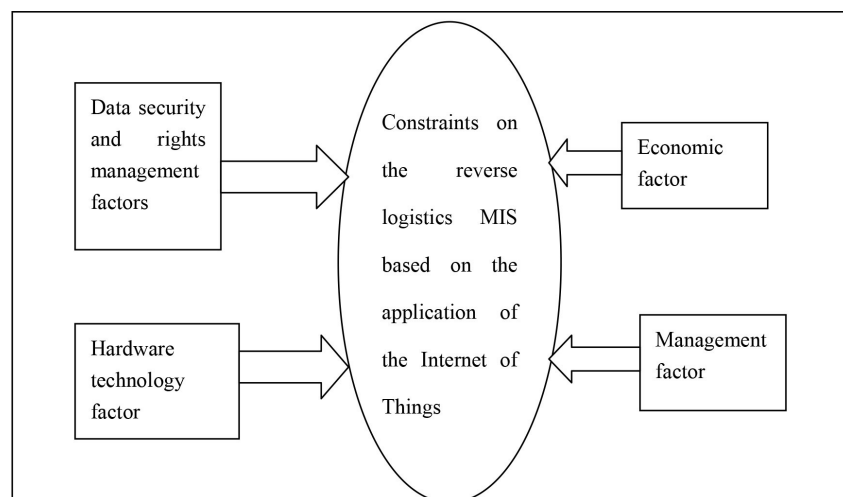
Data security and rights management factors

Constraints on the reverse logistics MIS based on the application of the Internet of Things

Economic factor

Hardware technology factor

Management factor